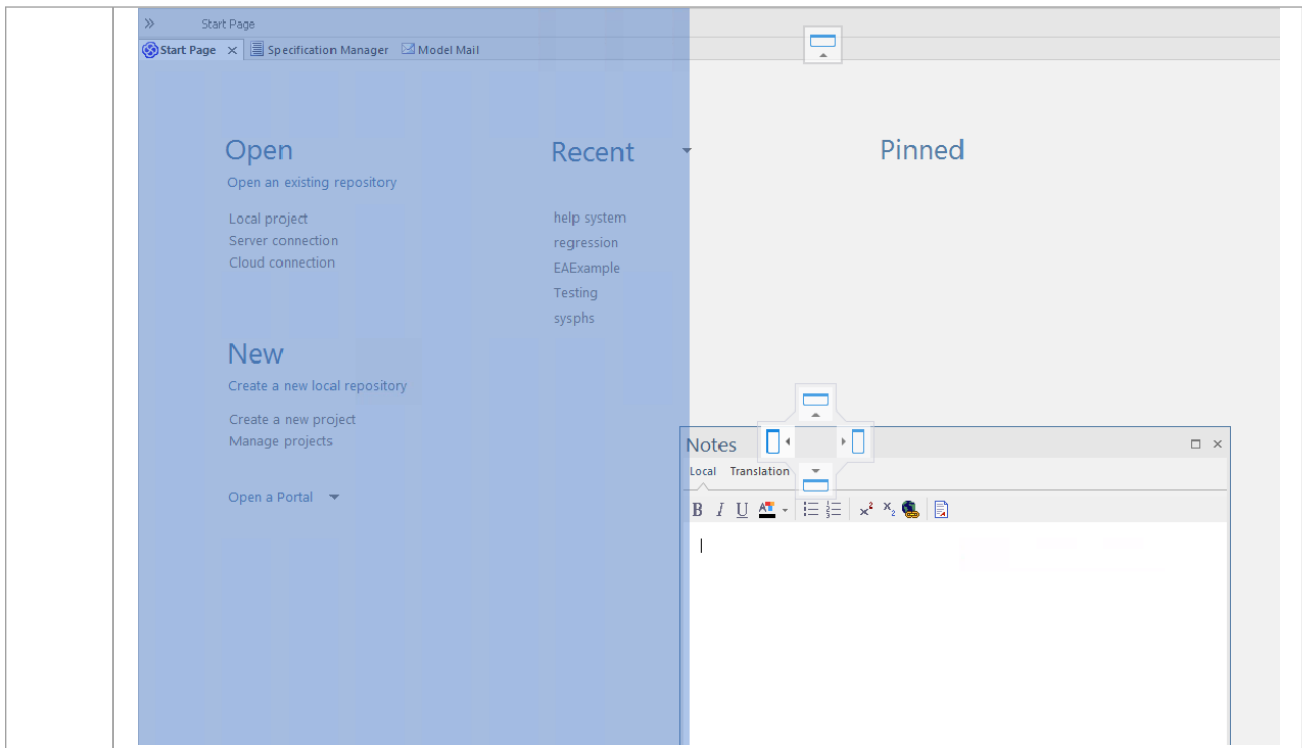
» Start Page

Start Page × Specification Manager Model Mail

Open

Open an existing repository

Local project
Server connection
Cloud connection

New

Create a new local repository

Create a new project
Manage projects

Open a Portal

Recent

help system
regression
EAExample
Testing
sysphs

Pinned

Notes

Local Translation

B I U